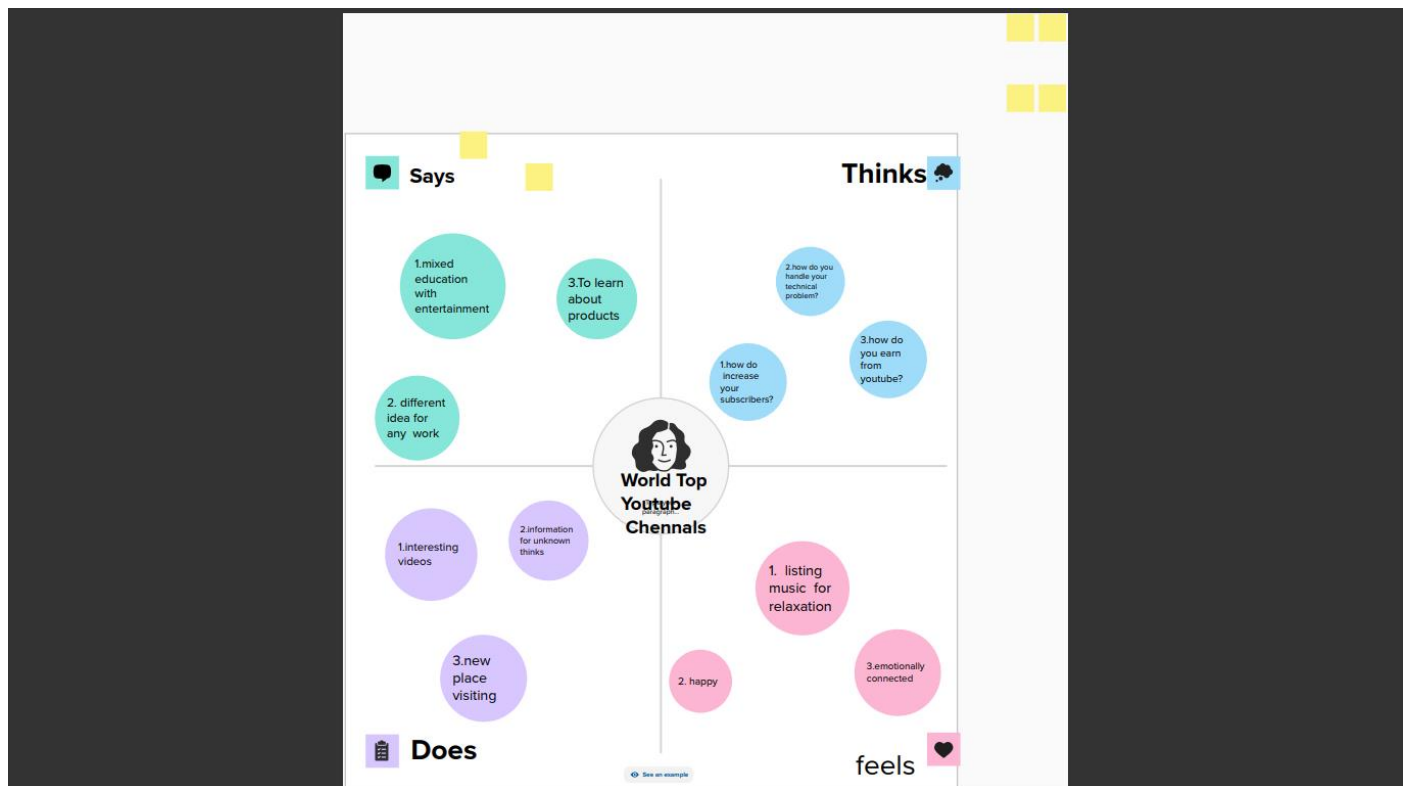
Says

Thinks

1.mixed education with entertainment

3.To learn about products

2. different idea for any work

2.how do you handle your technical problem?

3.how do you earn from youtube?

1.how do increase your subscribers?

World Top Youtube Chennals

paragraph...

1.interesting videos

2.information for unknown thinks

3.new place visiting

1. listing music for relaxation

2. happy

3.emotionally connected

Does

See an example

feels